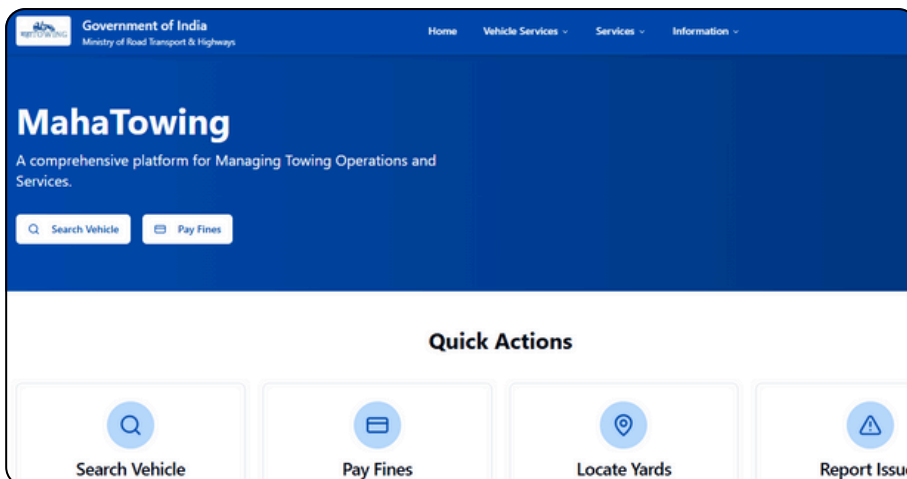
Government of India
Ministry of Road Transport & Highways

Home Vehicle Services Services Information

MahaTowing

A comprehensive platform for Managing Towing Operations and Services.

Search Vehicle Pay Fines

Quick Actions

Search Vehicle

Pay Fines

Locate Yards

Report Issu